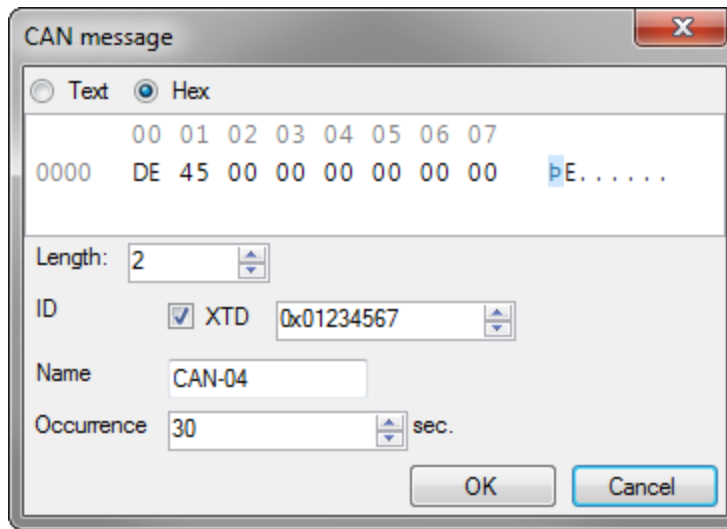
CAN message

Text Hex

| | 00 | 01 | 02 | 03 | 04 | 05 | 06 | 07 | |
|---|---|---|---|---|---|---|---|---|---|
| 0000 | DE | 45 | 00 | 00 | 00 | 00 | 00 | 00 | ÞE...... |

Length: 2

ID XTD 0x01234567

Name CAN-04

Occurrence 30 sec.

OK Cancel